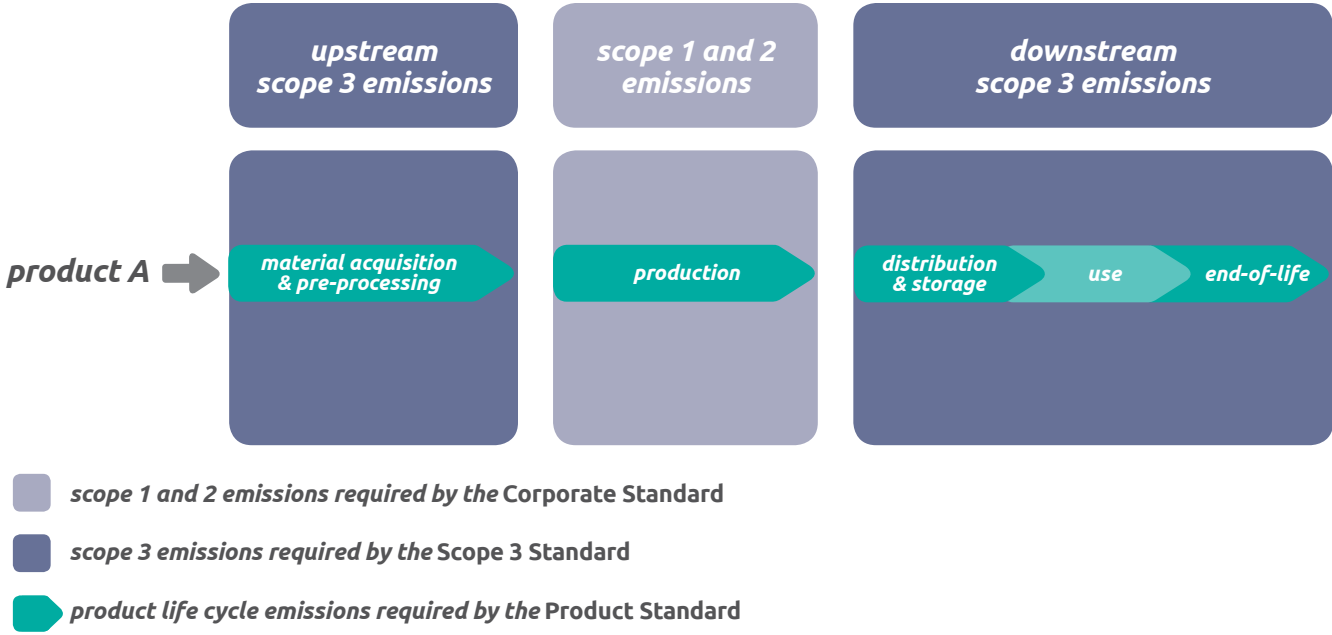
upstream scope 3 emissions

scope 1 and 2 emissions

downstream scope 3 emissions

product A

material acquisition & pre-processing

production

distribution & storage

use

end-of-life

scope 1 and 2 emissions required by the Corporate Standard

scope 3 emissions required by the Scope 3 Standard

product life cycle emissions required by the Product Standard